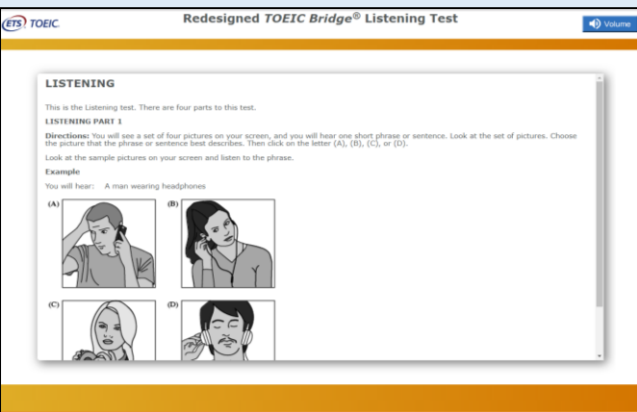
ETS TOEIC

Redesigned TOEIC Bridge® Listening Test

Volume

LISTENING

This is the Listening test. There are four parts to this test.

LISTENING PART 1

Directions: You will see a set of four pictures on your screen, and you will hear one short phrase or sentence. Look at the set of pictures. Choose the picture that the phrase or sentence best describes. Then click on the letter (A), (B), (C), or (D).

Look at the sample pictures on your screen and listen to the phrase.

Example

You will hear: A man wearing headphones

(A)

(B)

(C)

(D)